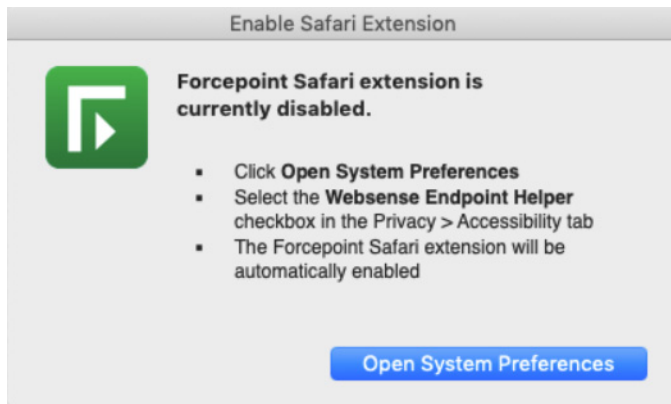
Enable Safari Extension

**Forcepoint Safari extension is currently disabled.**

- Click **Open System Preferences**
- Select the **Websense Endpoint Helper** checkbox in the Privacy > Accessibility tab
- The Forcepoint Safari extension will be automatically enabled

Open System Preferences